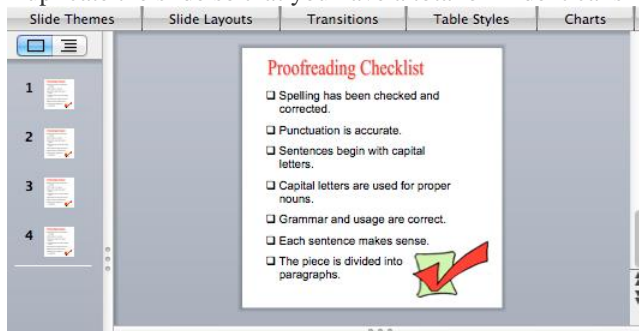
Slide Themes | Slide Layouts | Transitions | Table Styles | Charts

1
2
3
4

Proofreading Checklist

❑ Spelling has been checked and corrected.

❑ Punctuation is accurate.

❑ Sentences begin with capital letters.

❑ Capital letters are used for proper nouns.

❑ Grammar and usage are correct.

❑ Each sentence makes sense.

❑ The piece is divided into paragraphs.